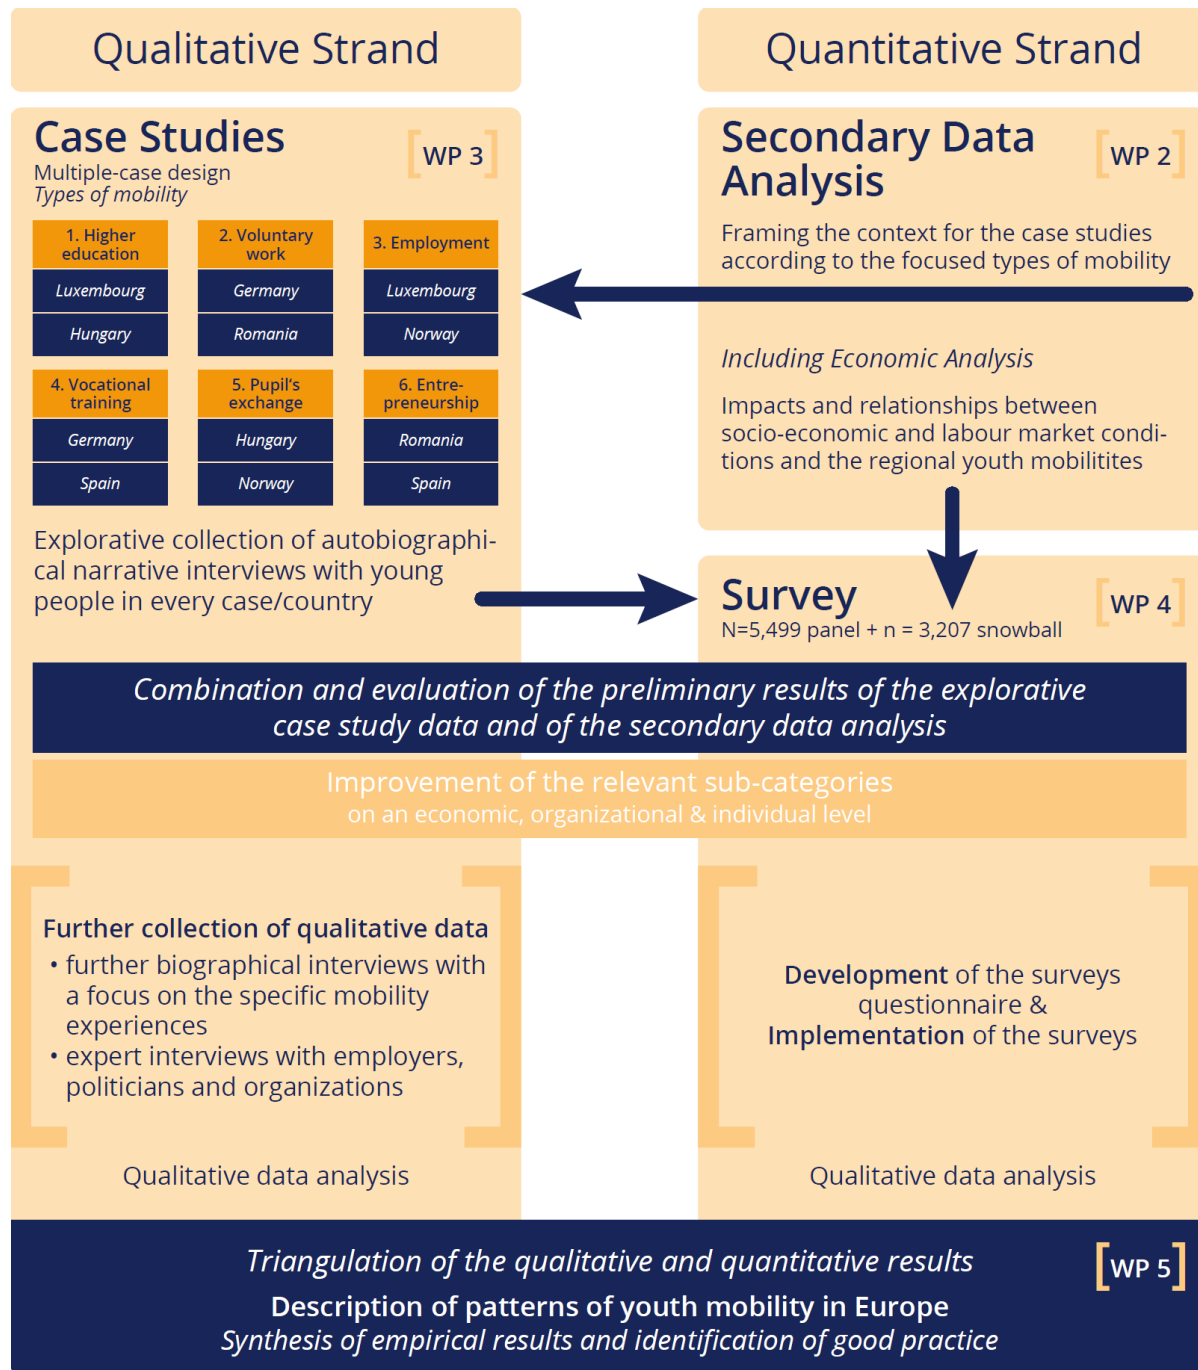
Qualitative Strand

Quantitative Strand

Case Studies

Multiple-case design

Types of mobility

[WP 3]

| 1. Higher education | 2. Voluntary work | 3. Employment |
|---|---|---|
| Luxembourg | Germany | Luxembourg |
| Hungary | Romania | Norway |
| 4. Vocational training | 5. Pupil's exchange | 6. Entrepreneurship |
| Germany | Hungary | Romania |
| Spain | Norway | Spain |

Explorative collection of autobiographical narrative interviews with young people in every case/country

Secondary Data Analysis

[WP 2]

Framing the context for the case studies according to the focused types of mobility

Including Economic Analysis

Impacts and relationships between socio-economic and labour market conditions and the regional youth mobilitites

Survey

[WP 4]

N=5,499 panel + n = 3,207 snowball

Combination and evaluation of the preliminary results of the explorative case study data and of the secondary data analysis

Improvement of the relevant sub-categories
on an economic, organizational & individual level

Further collection of qualitative data
• further biographical interviews with a focus on the specific mobility experiences
• expert interviews with employers, politicians and organizations

Development of the surveys questionnaire & Implementation of the surveys

Qualitative data analysis

Qualitative data analysis

Triangulation of the qualitative and quantitative results

[WP 5]

Description of patterns of youth mobility in Europe

Synthesis of empirical results and identification of good practice